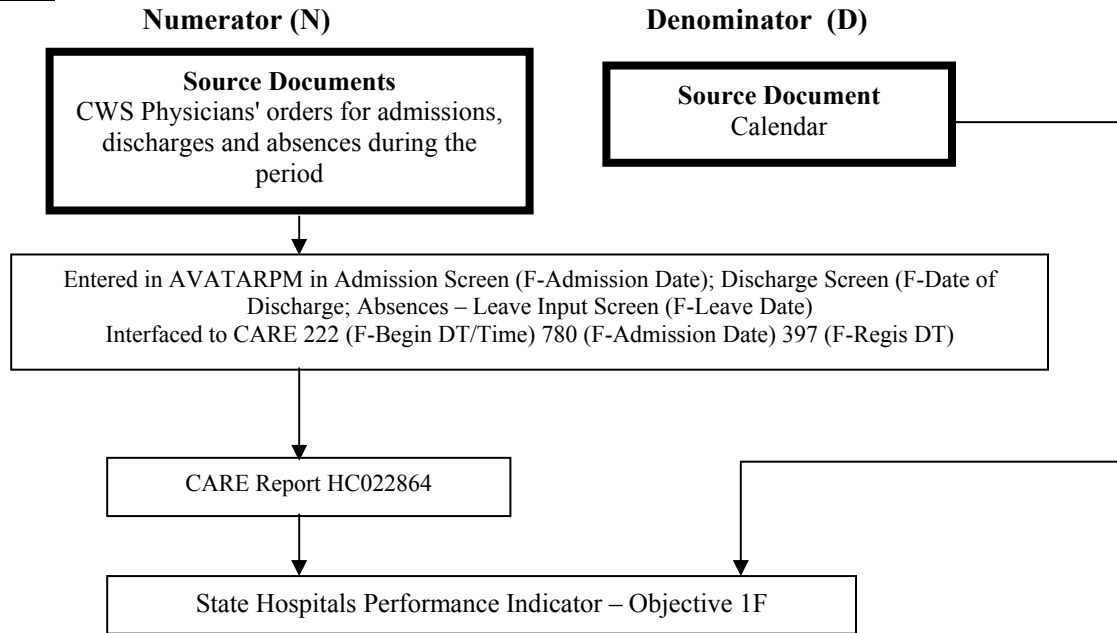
Numerator (N)

Denominator (D)

Source Documents
CWS Physicians' orders for admissions, discharges and absences during the period

Source Document
Calendar

Entered in AVATARPM in Admission Screen (F-Admission Date); Discharge Screen (F-Date of Discharge; Absences – Leave Input Screen (F-Leave Date)
Interfaced to CARE 222 (F-Begin DT/Time) 780 (F-Admission Date) 397 (F-Regis DT)

CARE Report HC022864

State Hospitals Performance Indicator – Objective 1F